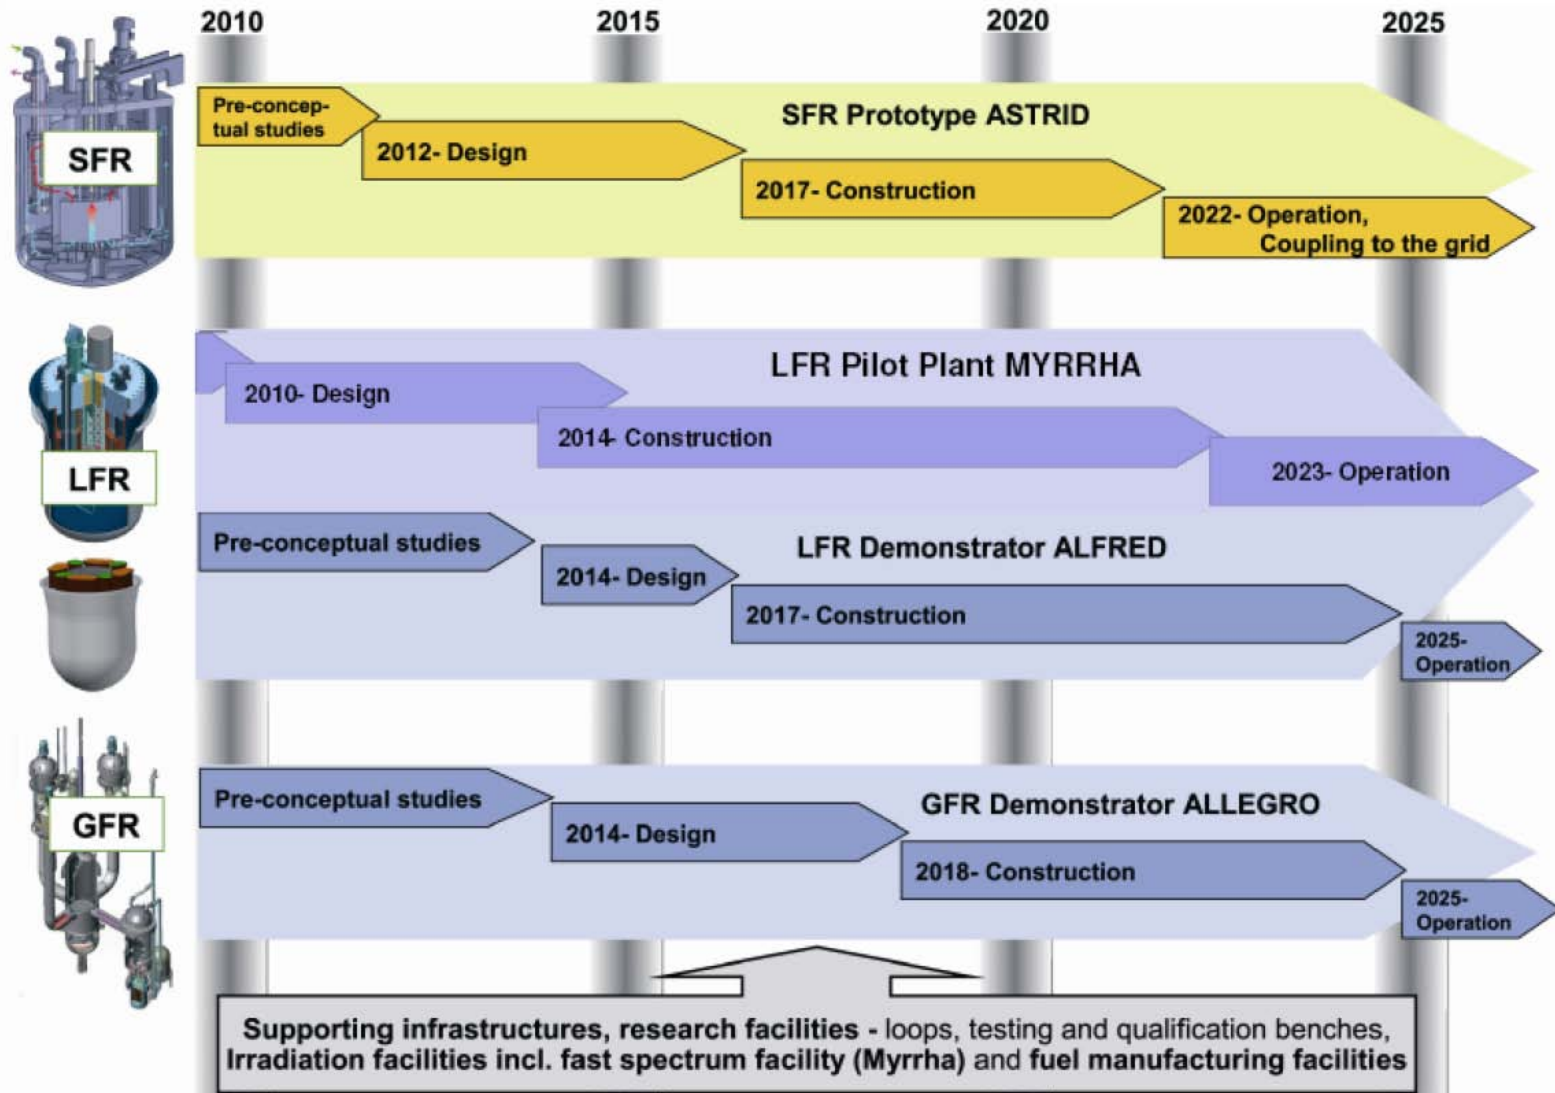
2010
2015
2020
2025

SFR

Pre-conceptual studies

SFR Prototype ASTRID

2012- Design

2017- Construction

2022- Operation, Coupling to the grid

LFR

LFR Pilot Plant MYRRHA

2010- Design

2014- Construction

2023- Operation

Pre-conceptual studies

LFR Demonstrator ALFRED

2014- Design

2017- Construction

2025- Operation

GFR

Pre-conceptual studies

GFR Demonstrator ALLEGRO

2014- Design

2018- Construction

2025- Operation

Supporting infrastructures, research facilities - loops, testing and qualification benches, Irradiation facilities incl. fast spectrum facility (Myrrha) and fuel manufacturing facilities